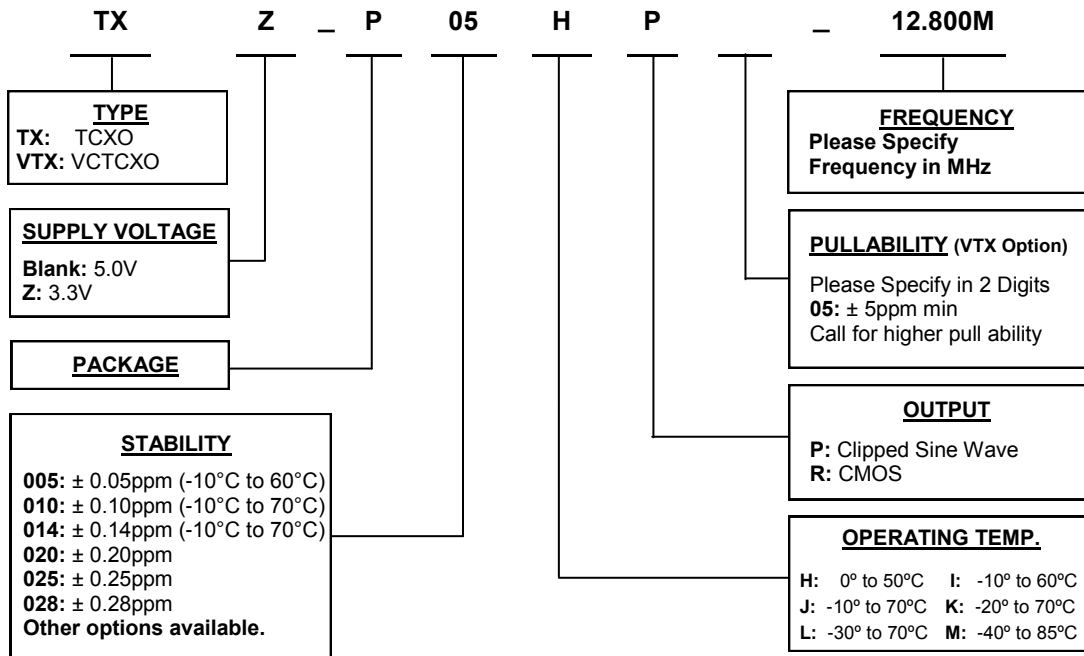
TX Z _ P 05 H P _ 12.800M

TYPE
TX: TCXO
VTX: VCTCXO

SUPPLY VOLTAGE
Blank: 5.0V
Z: 3.3V

PACKAGE

STABILITY
005: ± 0.05ppm (-10°C to 60°C)
010: ± 0.10ppm (-10°C to 70°C)
014: ± 0.14ppm (-10°C to 70°C)
020: ± 0.20ppm
025: ± 0.25ppm
028: ± 0.28ppm
Other options available.

FREQUENCY
Please Specify Frequency in MHz

PULLABILITY (VTX Option)
Please Specify in 2 Digits
05: ± 5ppm min
Call for higher pull ability

OUTPUT
P: Clipped Sine Wave
R: CMOS

OPERATING TEMP.
H: 0º to 50ºC I: -10º to 60ºC
J: -10º to 70ºC K: -20º to 70ºC
L: -30º to 70ºC M: -40º to 85ºC